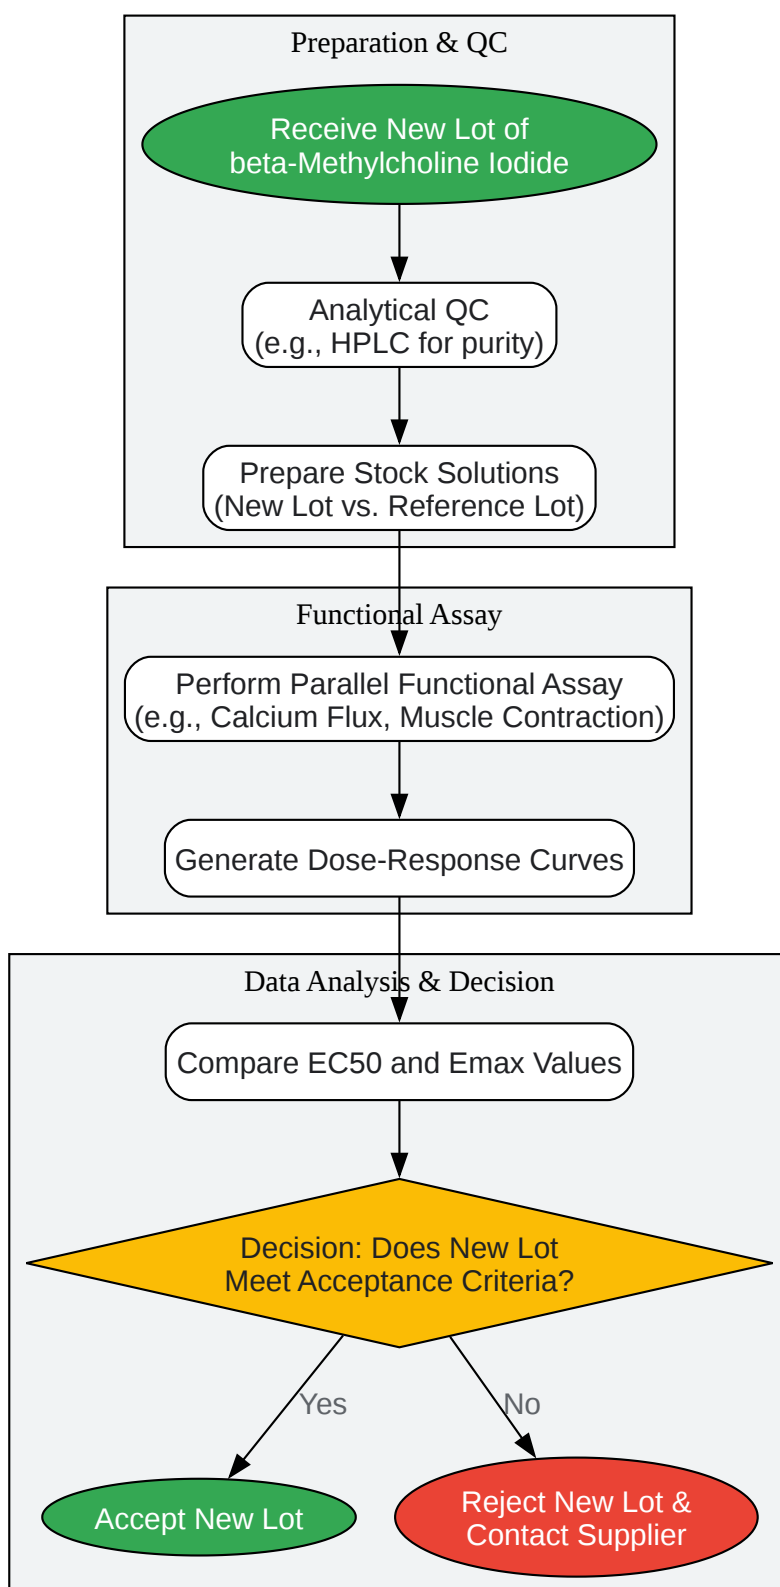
Preparation & QC

Receive New Lot of beta-Methylcholine Iodide

Analytical QC (e.g., HPLC for purity)

Prepare Stock Solutions (New Lot vs. Reference Lot)

Functional Assay

Perform Parallel Functional Assay (e.g., Calcium Flux, Muscle Contraction)

Generate Dose-Response Curves

Data Analysis & Decision

Compare EC50 and Emax Values

Decision: Does New Lot Meet Acceptance Criteria?

Yes

No

Accept New Lot

Reject New Lot & Contact Supplier